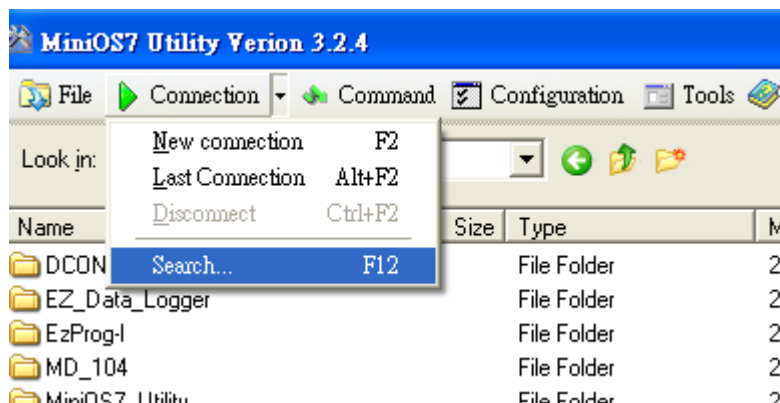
MiniOS7 Utility Verion 3.2.4

File Connection Command Configuration Tools

Look in:

New connection F2
Last Connection Alt+F2
Disconnect Ctrl+F2
Search... F12

| Name | Size | Type | M |
|---|---|---|---|
| DCON | | File Folder | 2 |
| EZ_Data_Logger | | File Folder | 2 |
| EzProg-I | | File Folder | 2 |
| MD_104 | | File Folder | 2 |
| MiniOS7_Utility | | File Folder | 2 |